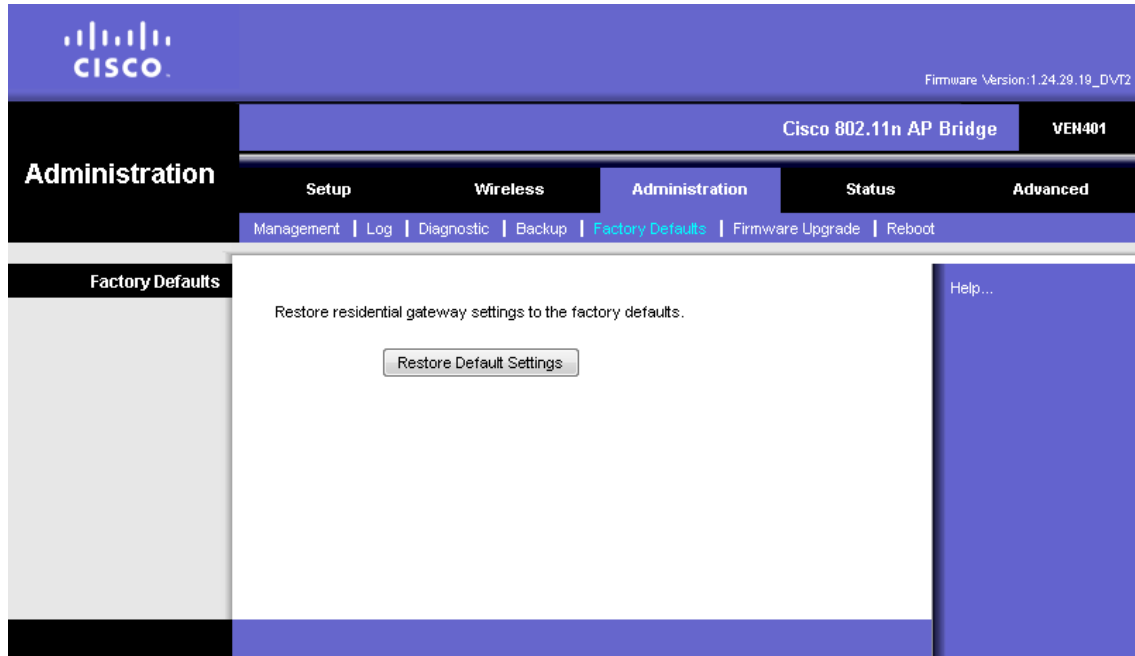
cisco.

Firmware Version:1.24.29.19_DVT2

Cisco 802.11n AP Bridge

VEN401

Administration

Setup | Wireless | Administration | Status | Advanced

Management | Log | Diagnostic | Backup | Factory Defaults | Firmware Upgrade | Reboot

Factory Defaults

Restore residential gateway settings to the factory defaults.

Restore Default Settings

Help...